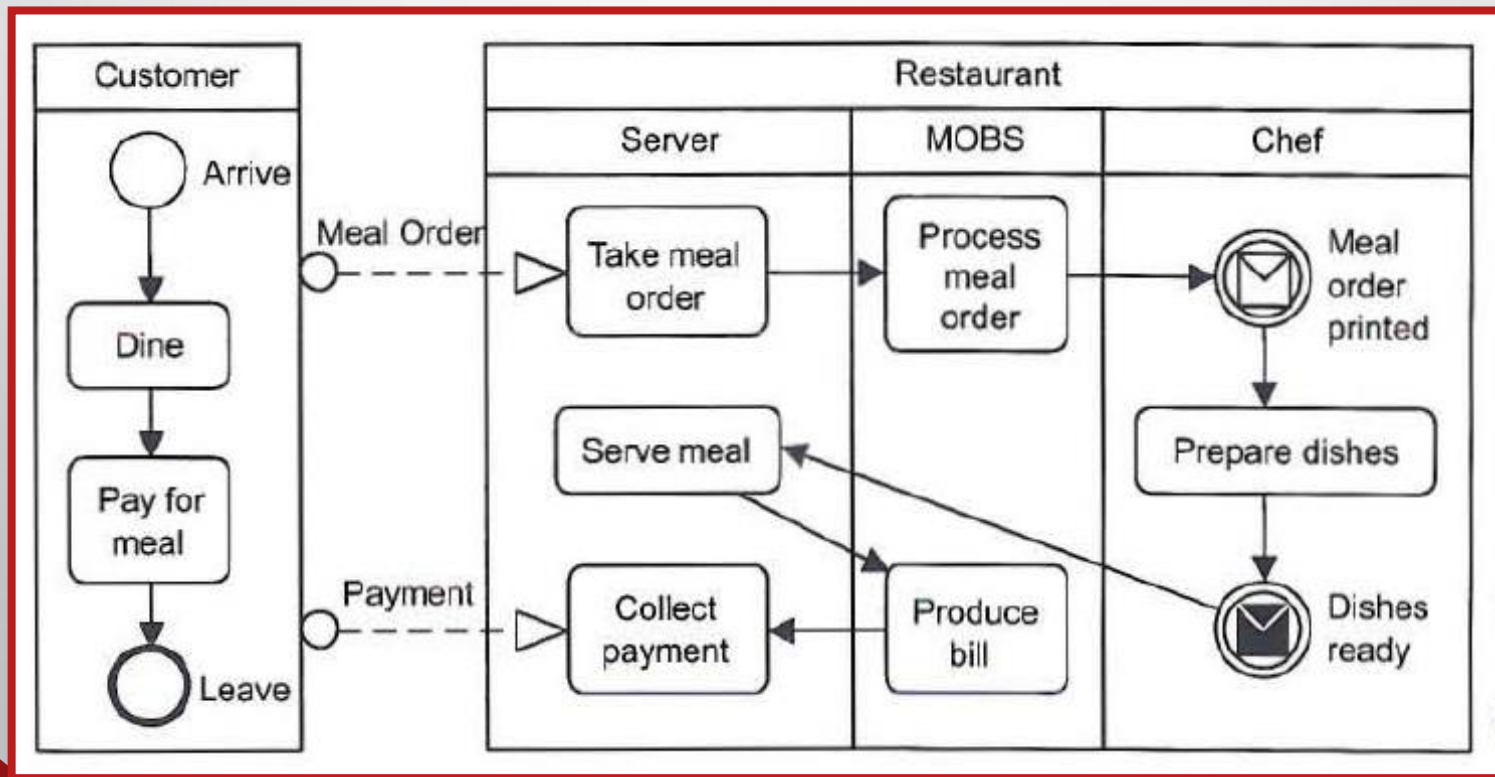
Customer

Arrive

Dine

Pay for meal

Leave

Meal Order

Payment

Restaurant

Server

MOBS

Chef

Take meal order

Process meal order

Meal order printed

Serve meal

Prepare dishes

Collect payment

Produce bill

Dishes ready